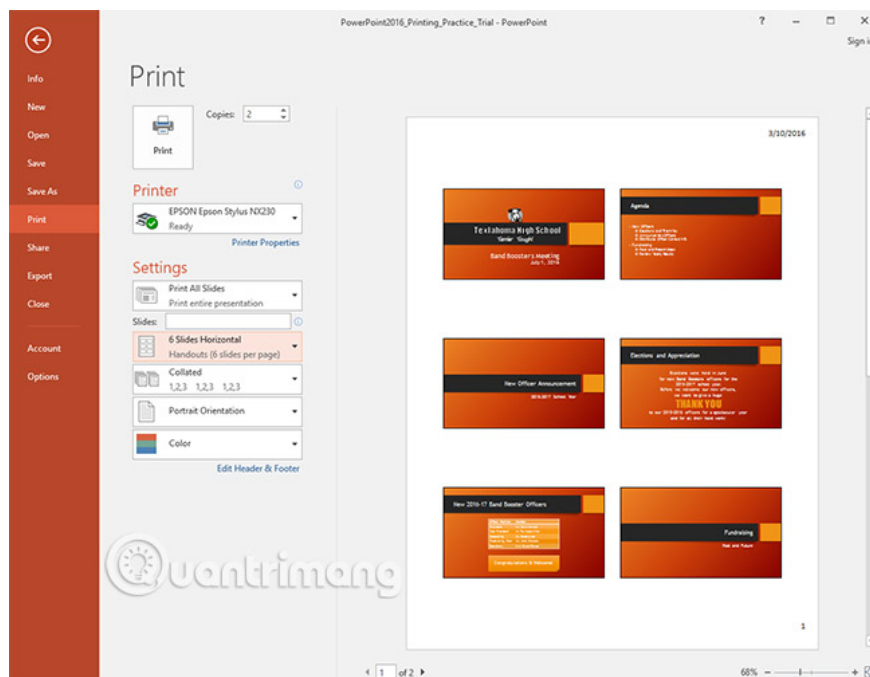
PowerPoint2016_Printing_Practice_Trial - PowerPoint

? – □ ×

Sign i

Info
New
Open
Save
Save As
Print
Share
Export
Close
Account
Options

Print

Copies: 2

Print

Printer

EPSON Epson Stylus NX230
Ready

Printer Properties

Settings

Print All Slides
Print entire presentation

Slides:

6 Slides Horizontal
Handouts (6 slides per page)

Collated
1,2,3 1,2,3 1,2,3

Portrait Orientation

Color

Edit Header & Footer

3/10/2016

Texlahoma High School
"Senior" "Slogan"
Band Boosters Meeting
July 1, 2016

Agenda

New Officer Announcement
2016-2017 School Year

Elections and Appreciation

THANK YOU

New 2016-17 Band Booster Officers

Congratulations & Welcome!

Fundraising
Past and Future

1

quantrimang

1 of 2

68%